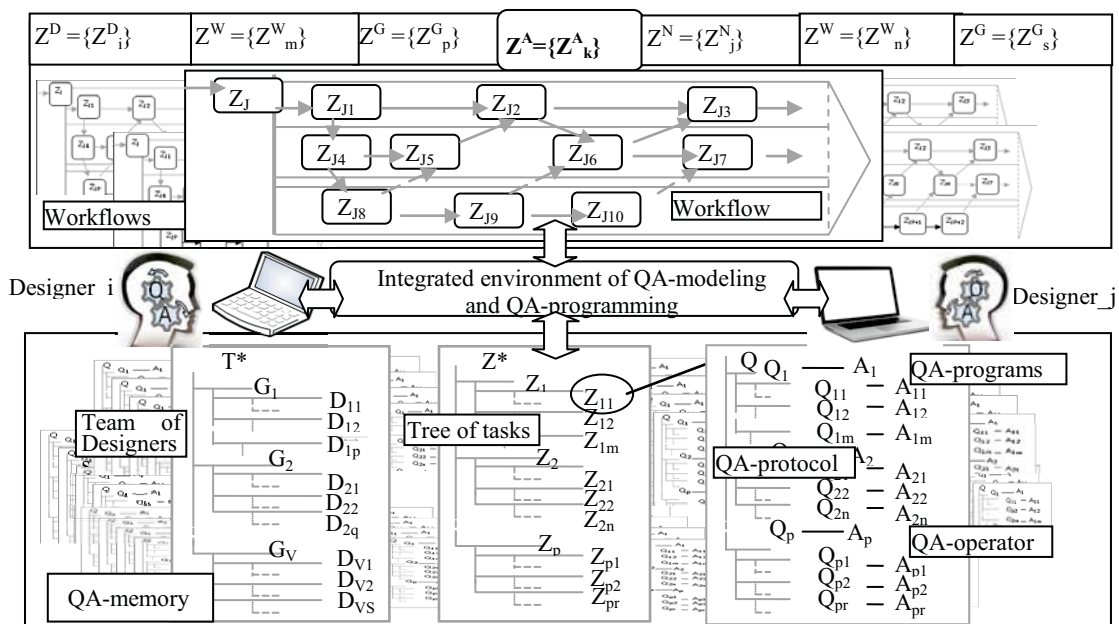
$Z^D = \{Z^D{}_i\}$ $Z^W = \{Z^W{}_m\}$ $Z^G = \{Z^G{}_p\}$ $Z^A = \{Z^A{}_k\}$ $Z^N = \{Z^N{}_j\}$ $Z^W = \{Z^W{}_n\}$ $Z^G = \{Z^G{}_s\}$

$Z_J$ $Z_{J1}$ $Z_{J2}$ $Z_{J3}$
$Z_{J4}$ $Z_{J5}$ $Z_{J6}$ $Z_{J7}$
$Z_{J8}$ $Z_{J9}$ $Z_{J10}$

Workflows

Workflow

Designer i

Integrated environment of QA-modeling and QA-programming

Designer_j

T*
$G_1$
$D_{11}$
$D_{12}$
$D_{1p}$
$G_2$
$D_{21}$
$D_{22}$
$D_{2q}$
$G_V$
$D_{V1}$
$D_{V2}$
$D_{VS}$

Team of Designers

QA-memory

Z*
$Z_1$
$Z_{11}$
$Z_{12}$
$Z_{1m}$
$Z_2$
$Z_{21}$
$Z_{22}$
$Z_{2n}$
$Z_p$
$Z_{p1}$
$Z_{p2}$
$Z_{pr}$

Tree of tasks

Q $Q_1$ — $A_1$
$Q_{11}$ — $A_{11}$
$Q_{12}$ — $A_{12}$
$Q_{1m}$ — $A_{1m}$
$A_2$
$A_{21}$
$Q_{22}$ — $A_{22}$
$Q_{2n}$ — $A_{2n}$
$Q_p$ — $A_p$
$Q_{p1}$ — $A_{p1}$
$Q_{p2}$ — $A_{p2}$
$Q_{pr}$ — $A_{pr}$

QA-programs

QA-protocol

QA-operator